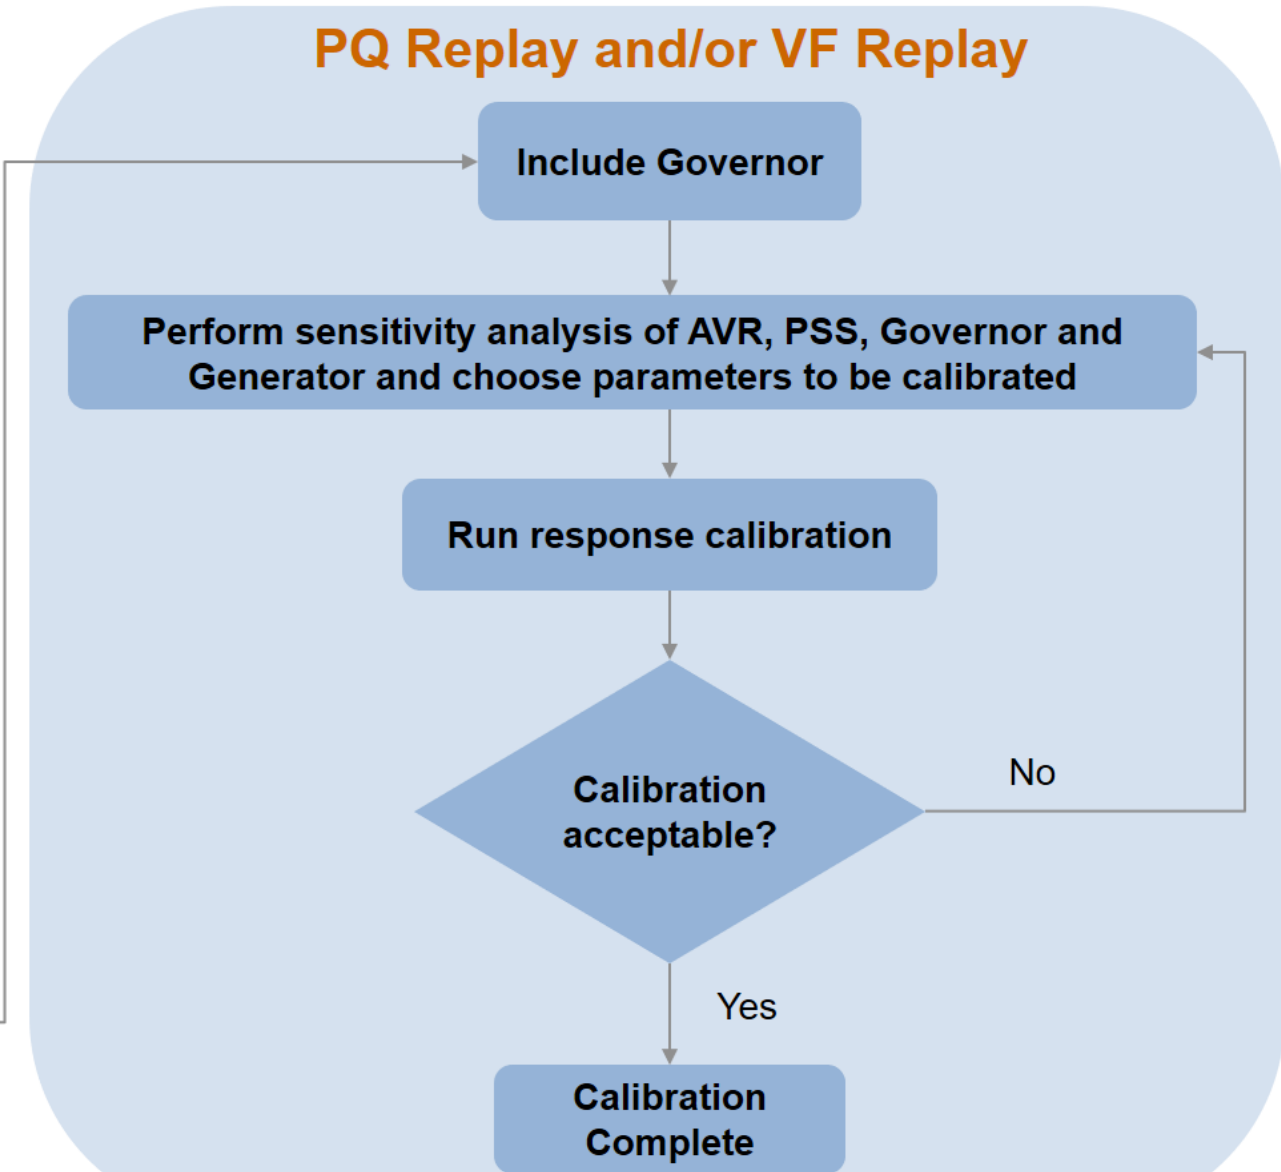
PQ Replay and/or VF Replay

Include Governor

Perform sensitivity analysis of AVR, PSS, Governor and Generator and choose parameters to be calibrated

Run response calibration

Calibration acceptable?

No

Yes

Calibration Complete